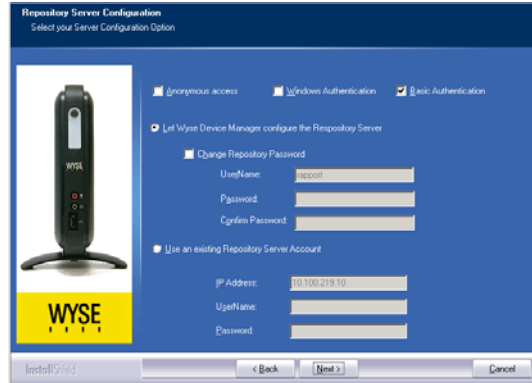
Repository Server Configuration
Select your Server Configuration Option

Anonymous access
Windows Authentication
Basic Authentication

Let Wyse Device Manager configure the Respository Server

Change Repository Password
UserName: rapport
Password:
Confirm Password:

Use an existing Repository Server Account

IP Address: 10.100.219.10
UserName:
Password:

WYSE
WYSE

InstallShield
< Back
Next >
Cancel